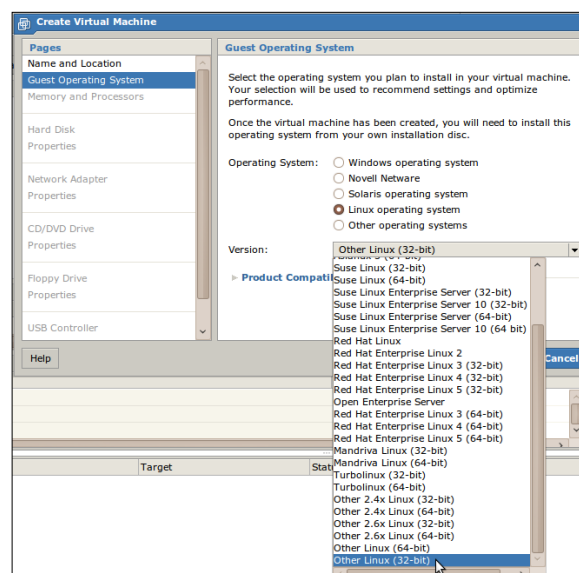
Create Virtual Machine

Pages
Name and Location
Guest Operating System
Memory and Processors
Hard Disk
Properties
Network Adapter
Properties
CD/DVD Drive
Properties
Floppy Drive
Properties
USB Controller

Help

Guest Operating System

Select the operating system you plan to install in your virtual machine. Your selection will be used to recommend settings and optimize performance.

Once the virtual machine has been created, you will need to install this operating system from your own installation disc.

Operating System: Windows operating system
Novell Netware
Solaris operating system
Linux operating system
Other operating systems

Version: Other Linux (32-bit)

Product Compati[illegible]

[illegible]
Suse Linux (32-bit)
Suse Linux (64-bit)
Suse Linux Enterprise Server (32-bit)
Suse Linux Enterprise Server 10 (32-bit)
Suse Linux Enterprise Server (64-bit)
Suse Linux Enterprise Server 10 (64 bit)
Red Hat Linux
Red Hat Enterprise Linux 2
Red Hat Enterprise Linux 3 (32-bit)
Red Hat Enterprise Linux 4 (32-bit)
Red Hat Enterprise Linux 5 (32-bit)
Open Enterprise Server
Red Hat Enterprise Linux 3 (64-bit)
Red Hat Enterprise Linux 4 (64-bit)
Red Hat Enterprise Linux 5 (64-bit)
Mandriva Linux (32-bit)
Mandriva Linux (64-bit)
Turbolinux (32-bit)
Turbolinux (64-bit)
Other 2.4x Linux (32-bit)
Other 2.4x Linux (64-bit)
Other 2.6x Linux (32-bit)
Other 2.6x Linux (64-bit)
Other Linux (64-bit)
Other Linux (32-bit)

Cancel

Target
Stat